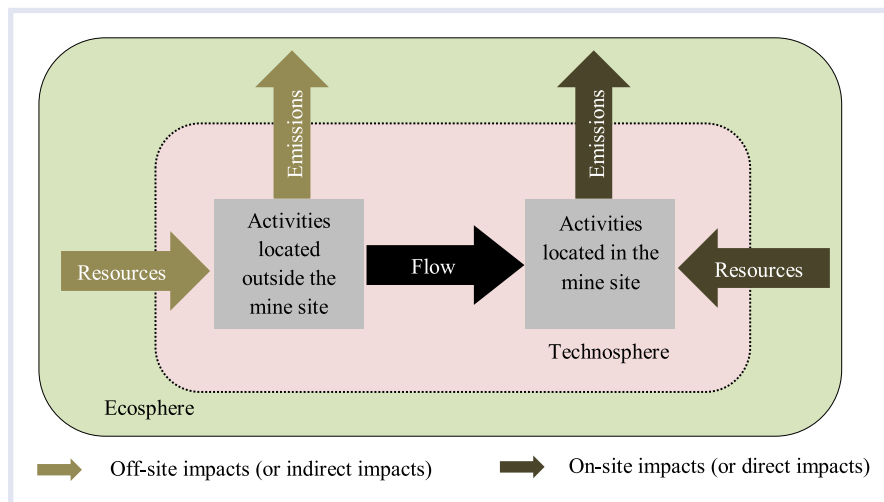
Emissions

Emissions

Resources

Activities located outside the mine site

Flow

Activities located in the mine site

Resources

Technosphere

Ecosphere

Off-site impacts (or indirect impacts)

On-site impacts (or direct impacts)